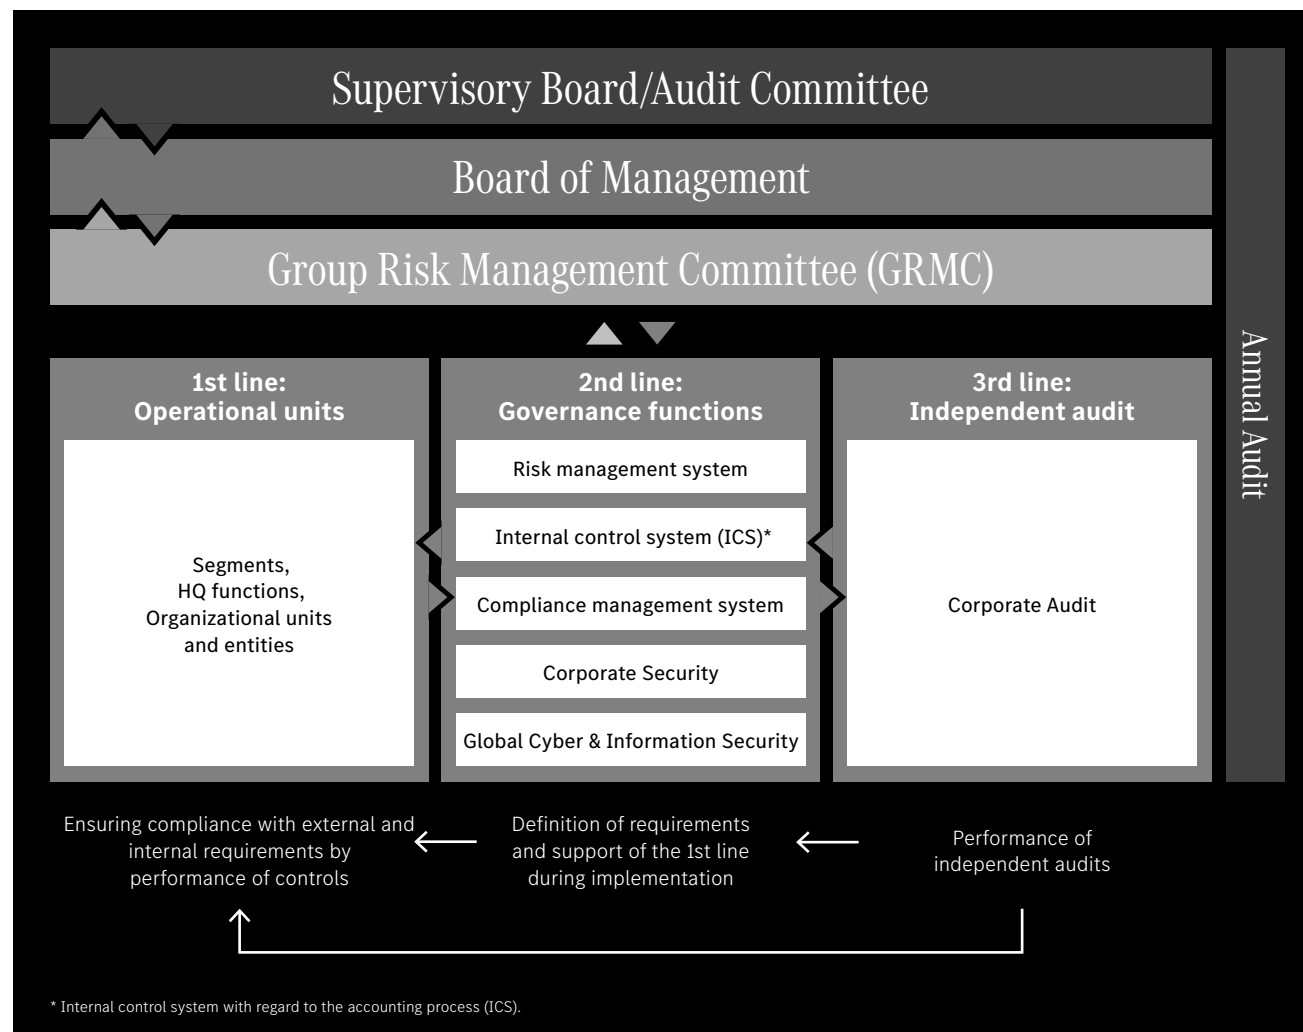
Supervisory Board/Audit Committee

Board of Management

Group Risk Management Committee (GRMC)

Annual Audit

1st line:
Operational units

Segments,
HQ functions,
Organizational units
and entities

2nd line:
Governance functions

Risk management system

Internal control system (ICS)*

Compliance management system

Corporate Security

Global Cyber & Information Security

3rd line:
Independent audit

Corporate Audit

Ensuring compliance with external and internal requirements by performance of controls

Definition of requirements and support of the 1st line during implementation

Performance of independent audits

* Internal control system with regard to the accounting process (ICS).